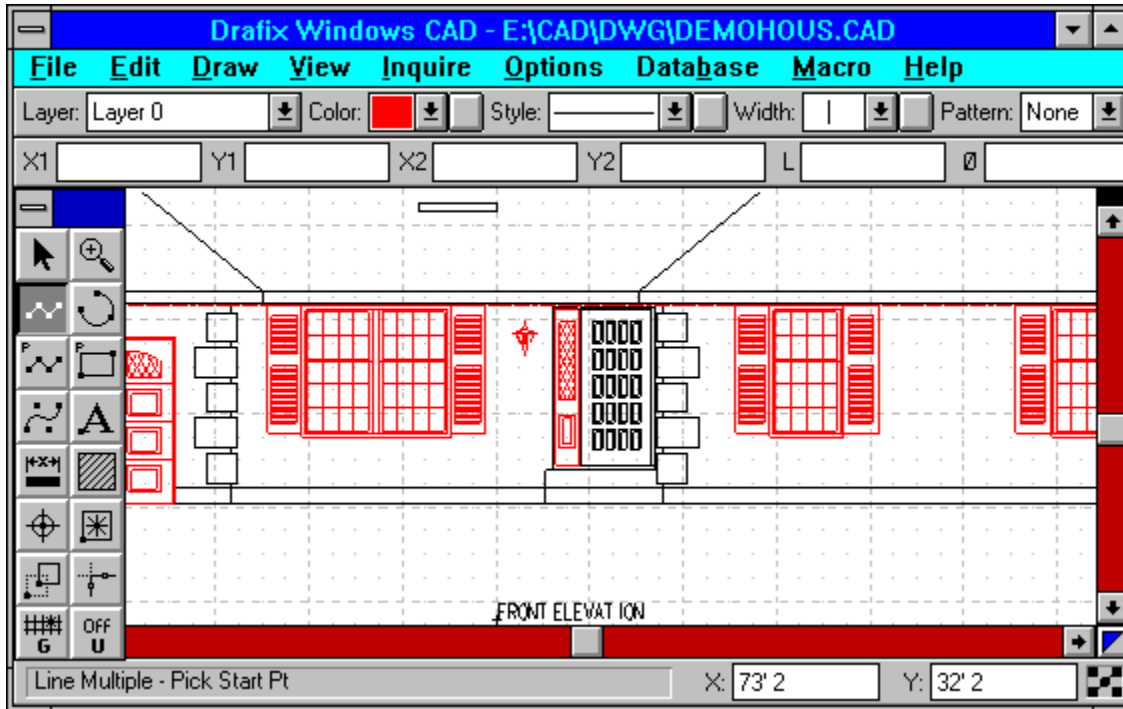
Drafix Windows CAD - E:\CAD\DWG\DEMOHOUS.CAD

File Edit Draw View Inquire Options Database Macro Help

Layer: Layer 0 Color: Style: Width: Pattern: None

X1 Y1 X2 Y2 L Ø

A

G OFF U

FRONT ELEVAT ION

Line Multiple - Pick Start Pt

X: 73' 2 Y: 32' 2